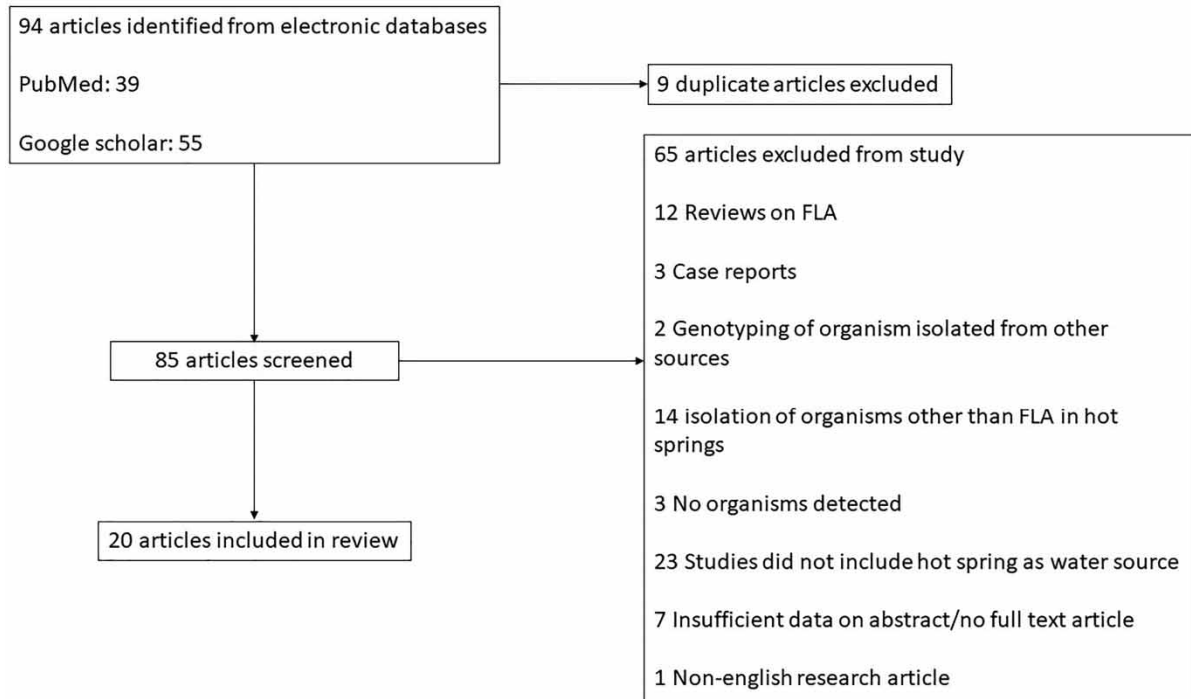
94 articles identified from electronic databases

PubMed: 39

Google scholar: 55

9 duplicate articles excluded

65 articles excluded from study

12 Reviews on FLA

3 Case reports

2 Genotyping of organism isolated from other sources

14 isolation of organisms other than FLA in hot springs

3 No organisms detected

23 Studies did not include hot spring as water source

7 Insufficient data on abstract/no full text article

1 Non-english research article

85 articles screened

20 articles included in review